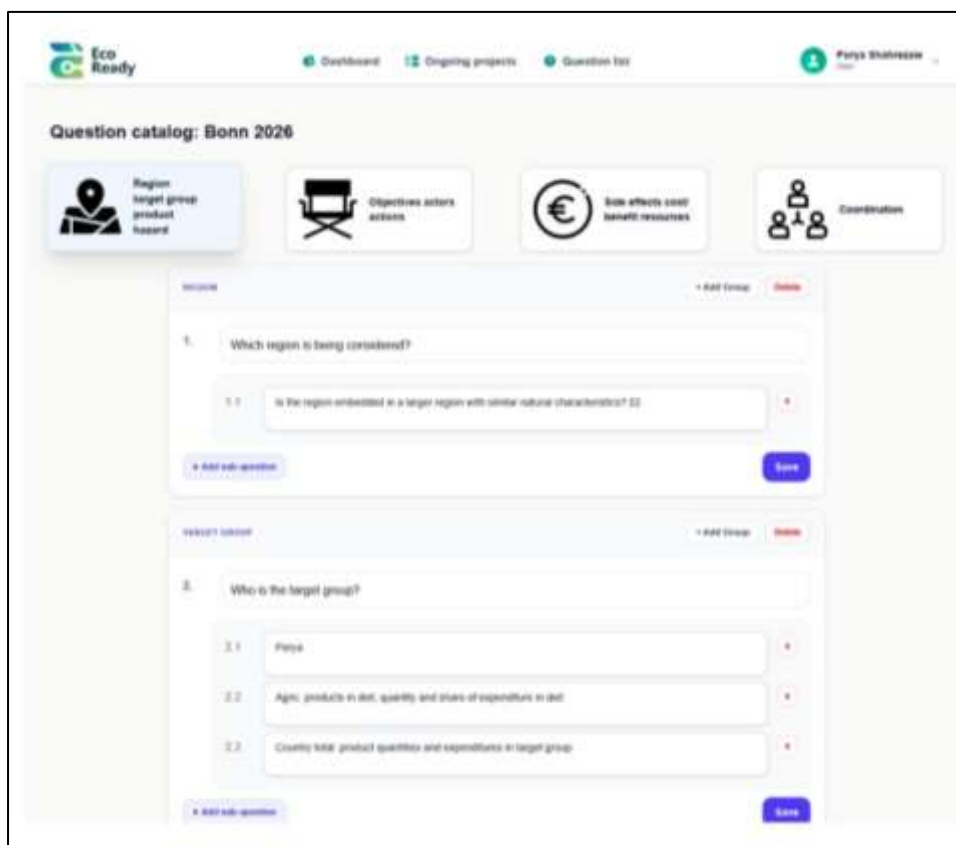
Eco Ready

Dashboard
Ongoing projects
Question list

Parya Shahrezaie
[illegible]

Question catalog: Bonn 2026

Region target group product hazard

Objectives actors actions

Side effects cost/ benefit resources

Coordination

REGION
+ Add Group
Delete

1. Which region is being considered?

1.1 Is the region embedded in a larger region with similar natural characteristics? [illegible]

+ Add sub-question
Save

TARGET GROUP
+ Add Group
Delete

2. Who is the target group?

2.1 Parya

2.2 Agric. products in diet, quantity and share of expenditure in diet

2.3 Country total: product quantities and expenditures in target group

+ Add sub-question
Save